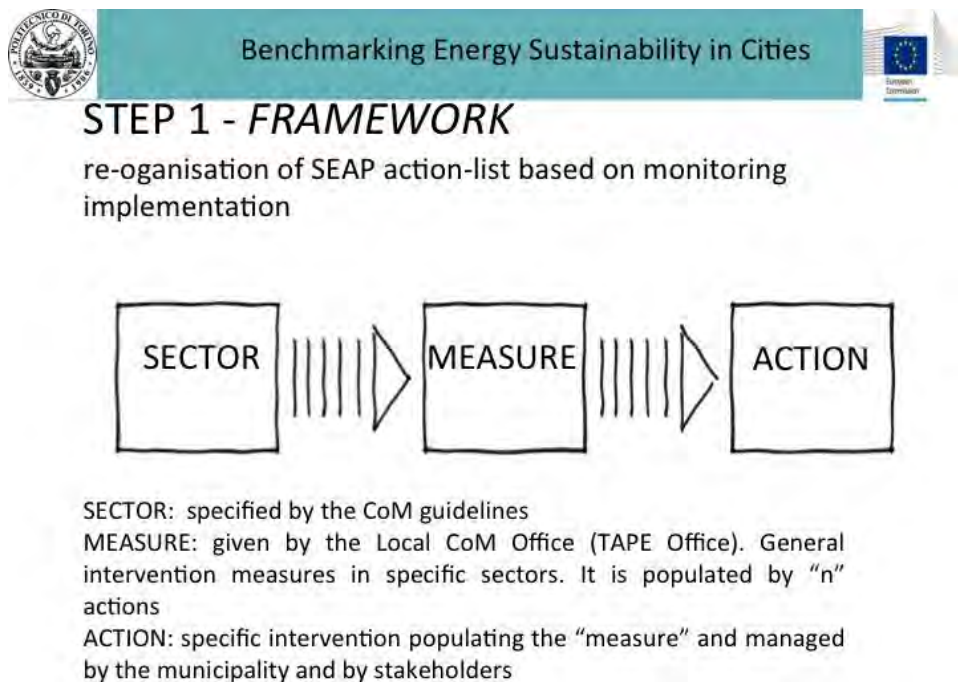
POLITECNICO DI TORINO 1859 1906

Benchmarking Energy Sustainability in Cities

European Commission

STEP 1 - *FRAMEWORK*

re-oganisation of SEAP action-list based on monitoring implementation

SECTOR

MEASURE

ACTION

SECTOR: specified by the CoM guidelines
MEASURE: given by the Local CoM Office (TAPE Office). General intervention measures in specific sectors. It is populated by "n" actions
ACTION: specific intervention populating the "measure" and managed by the municipality and by stakeholders